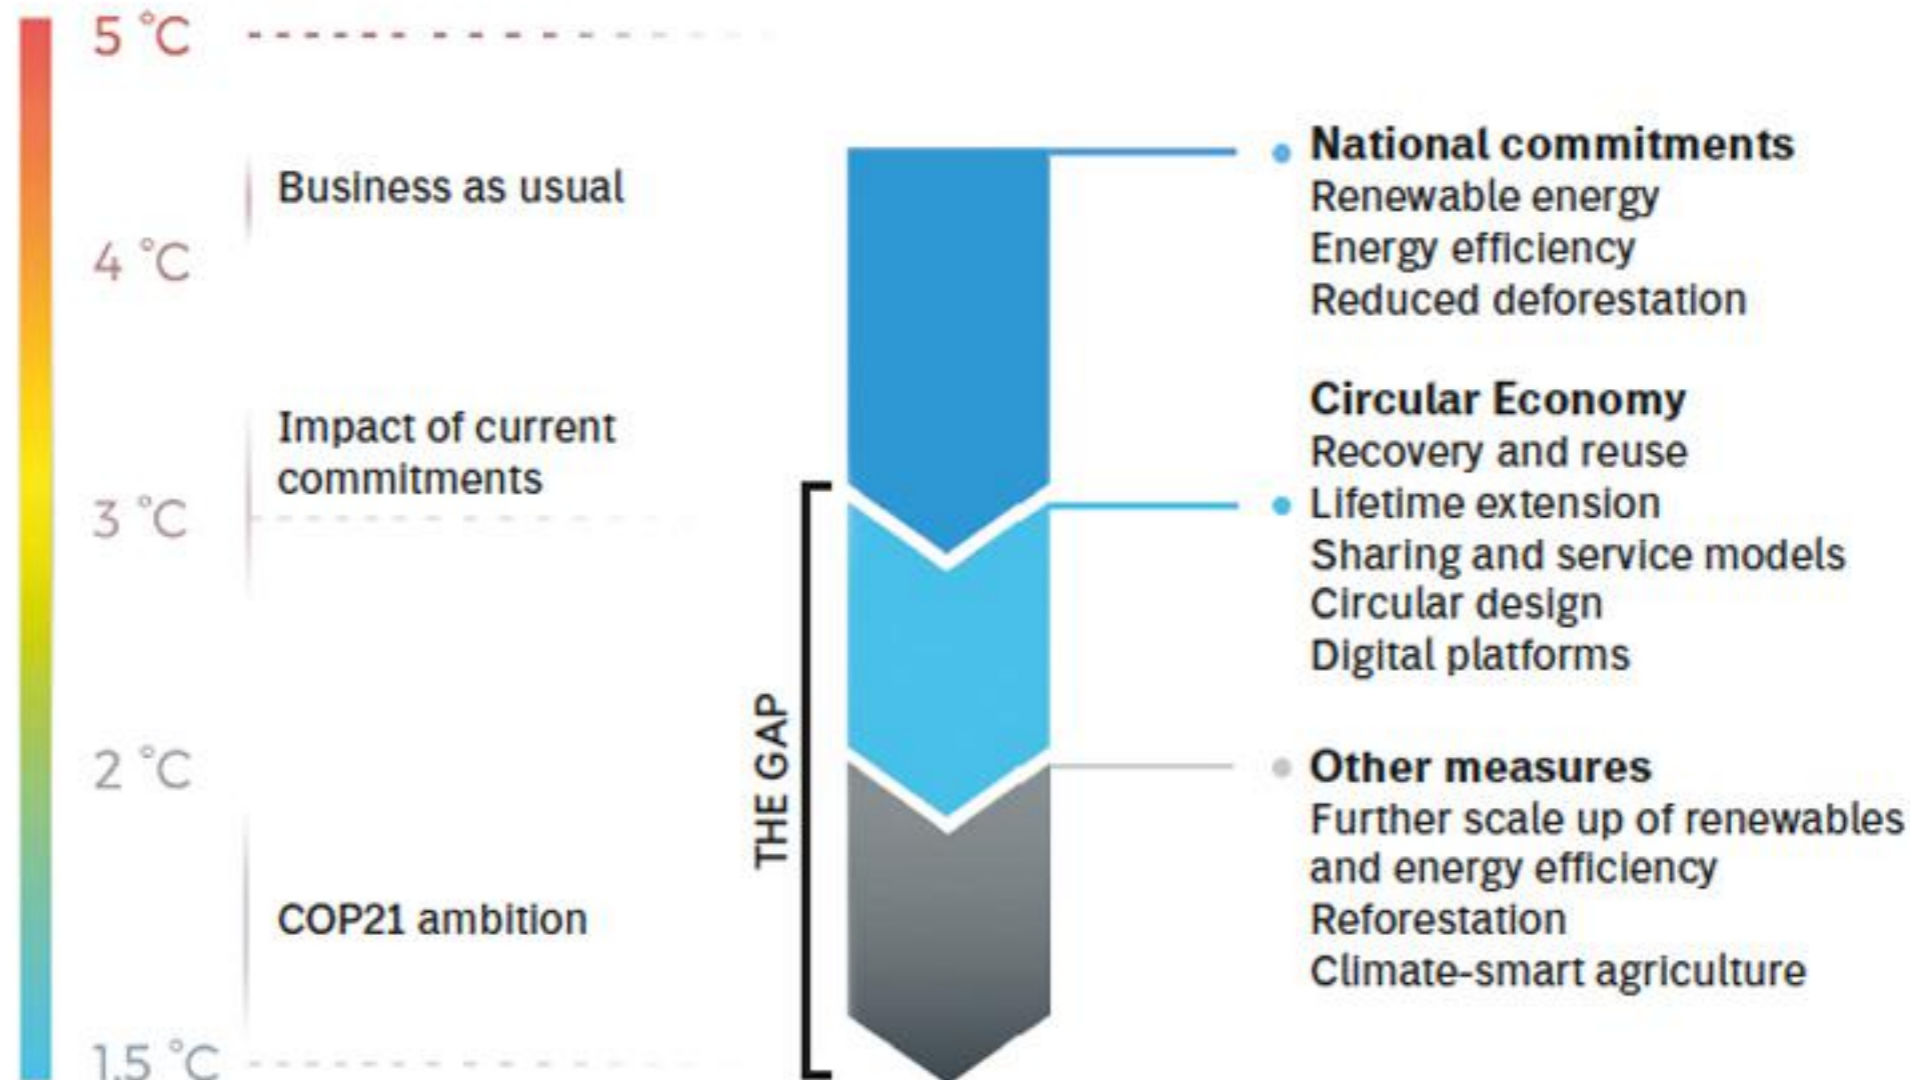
5 °C

Business as usual

4 °C

Impact of current commitments

3 °C

2 °C

COP21 ambition

1.5 °C

THE GAP

National commitments
Renewable energy
Energy efficiency
Reduced deforestation

Circular Economy
Recovery and reuse
Lifetime extension
Sharing and service models
Circular design
Digital platforms

Other measures
Further scale up of renewables and energy efficiency
Reforestation
Climate-smart agriculture